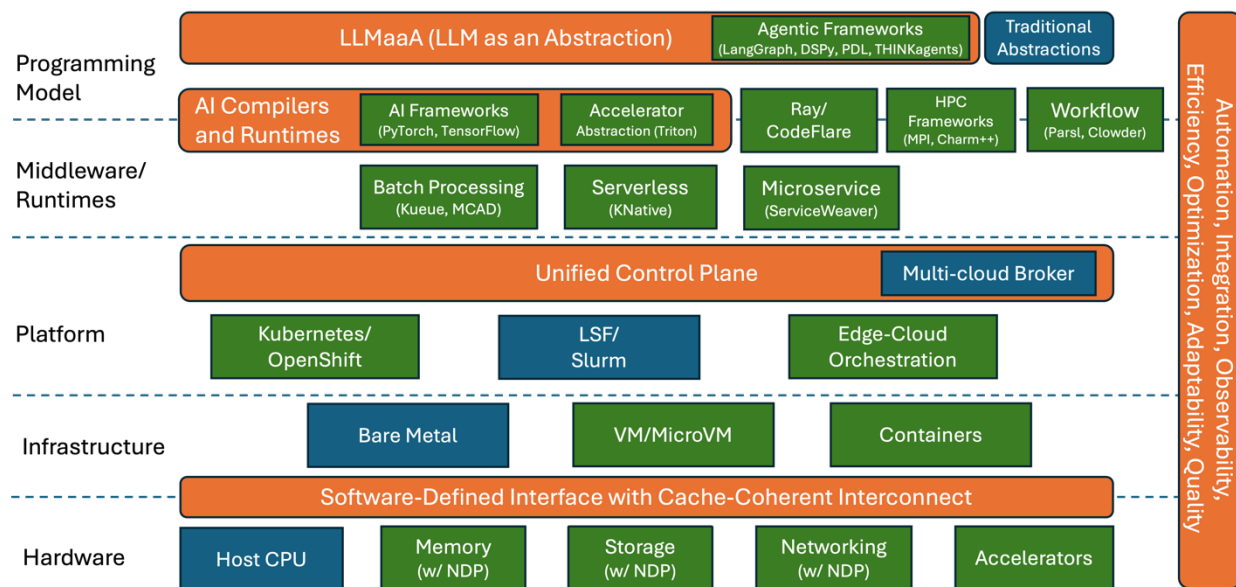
Programming Model

LLMaaA (LLM as an Abstraction)

Agentic Frameworks (LangGraph, DSPy, PDL, THINKagents)

Traditional Abstractions

AI Compilers and Runtimes

AI Frameworks (PyTorch, TensorFlow)

Accelerator Abstraction (Triton)

Ray/ CodeFlare

HPC Frameworks (MPI, Charm++)

Workflow (Parsl, Clowder)

Middleware/ Runtimes

Batch Processing (Kueue, MCAD)

Serverless (KNative)

Microservice (ServiceWeaver)

Unified Control Plane

Multi-cloud Broker

Platform

Kubernetes/ OpenShift

LSF/ Slurm

Edge-Cloud Orchestration

Infrastructure

Bare Metal

VM/MicroVM

Containers

Software-Defined Interface with Cache-Coherent Interconnect

Hardware

Host CPU

Memory (w/ NDP)

Storage (w/ NDP)

Networking (w/ NDP)

Accelerators

Automation, Integration, Observability, Efficiency, Optimization, Adaptability, Quality